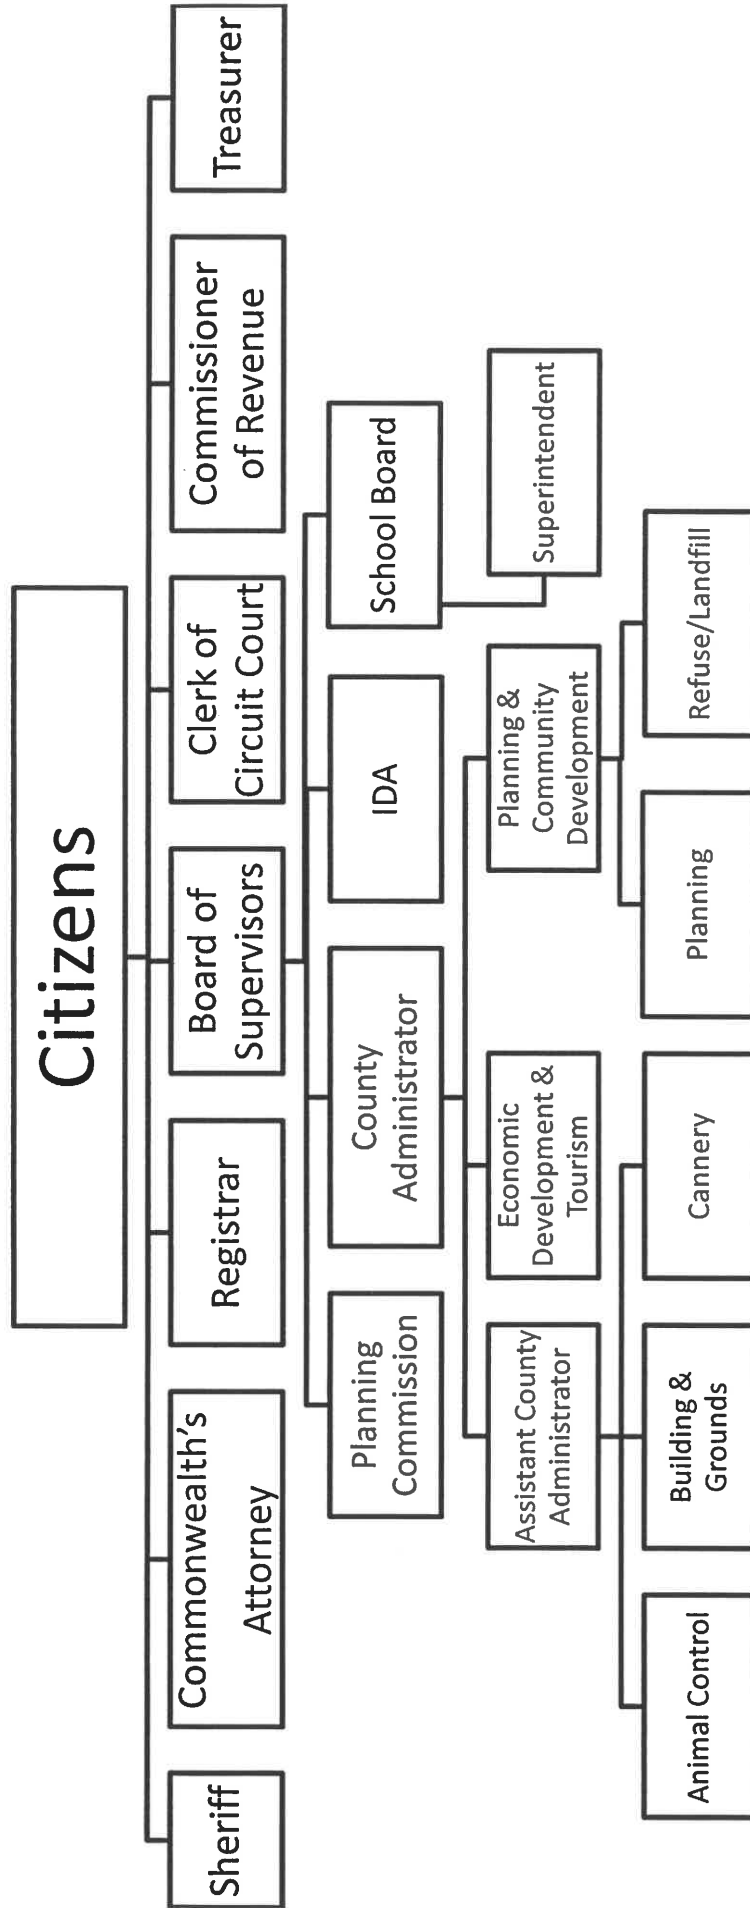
Citizens

Sheriff

Commonwealth's Attorney

Registrar

Board of Supervisors

Clerk of Circuit Court

Commissioner of Revenue

Treasurer

Planning Commission

County Administrator

IDA

School Board

Superintendent

Assistant County Administrator

Economic Development & Tourism

Planning & Community Development

Animal Control

Building & Grounds

Cannery

Planning

Refuse/Landfill